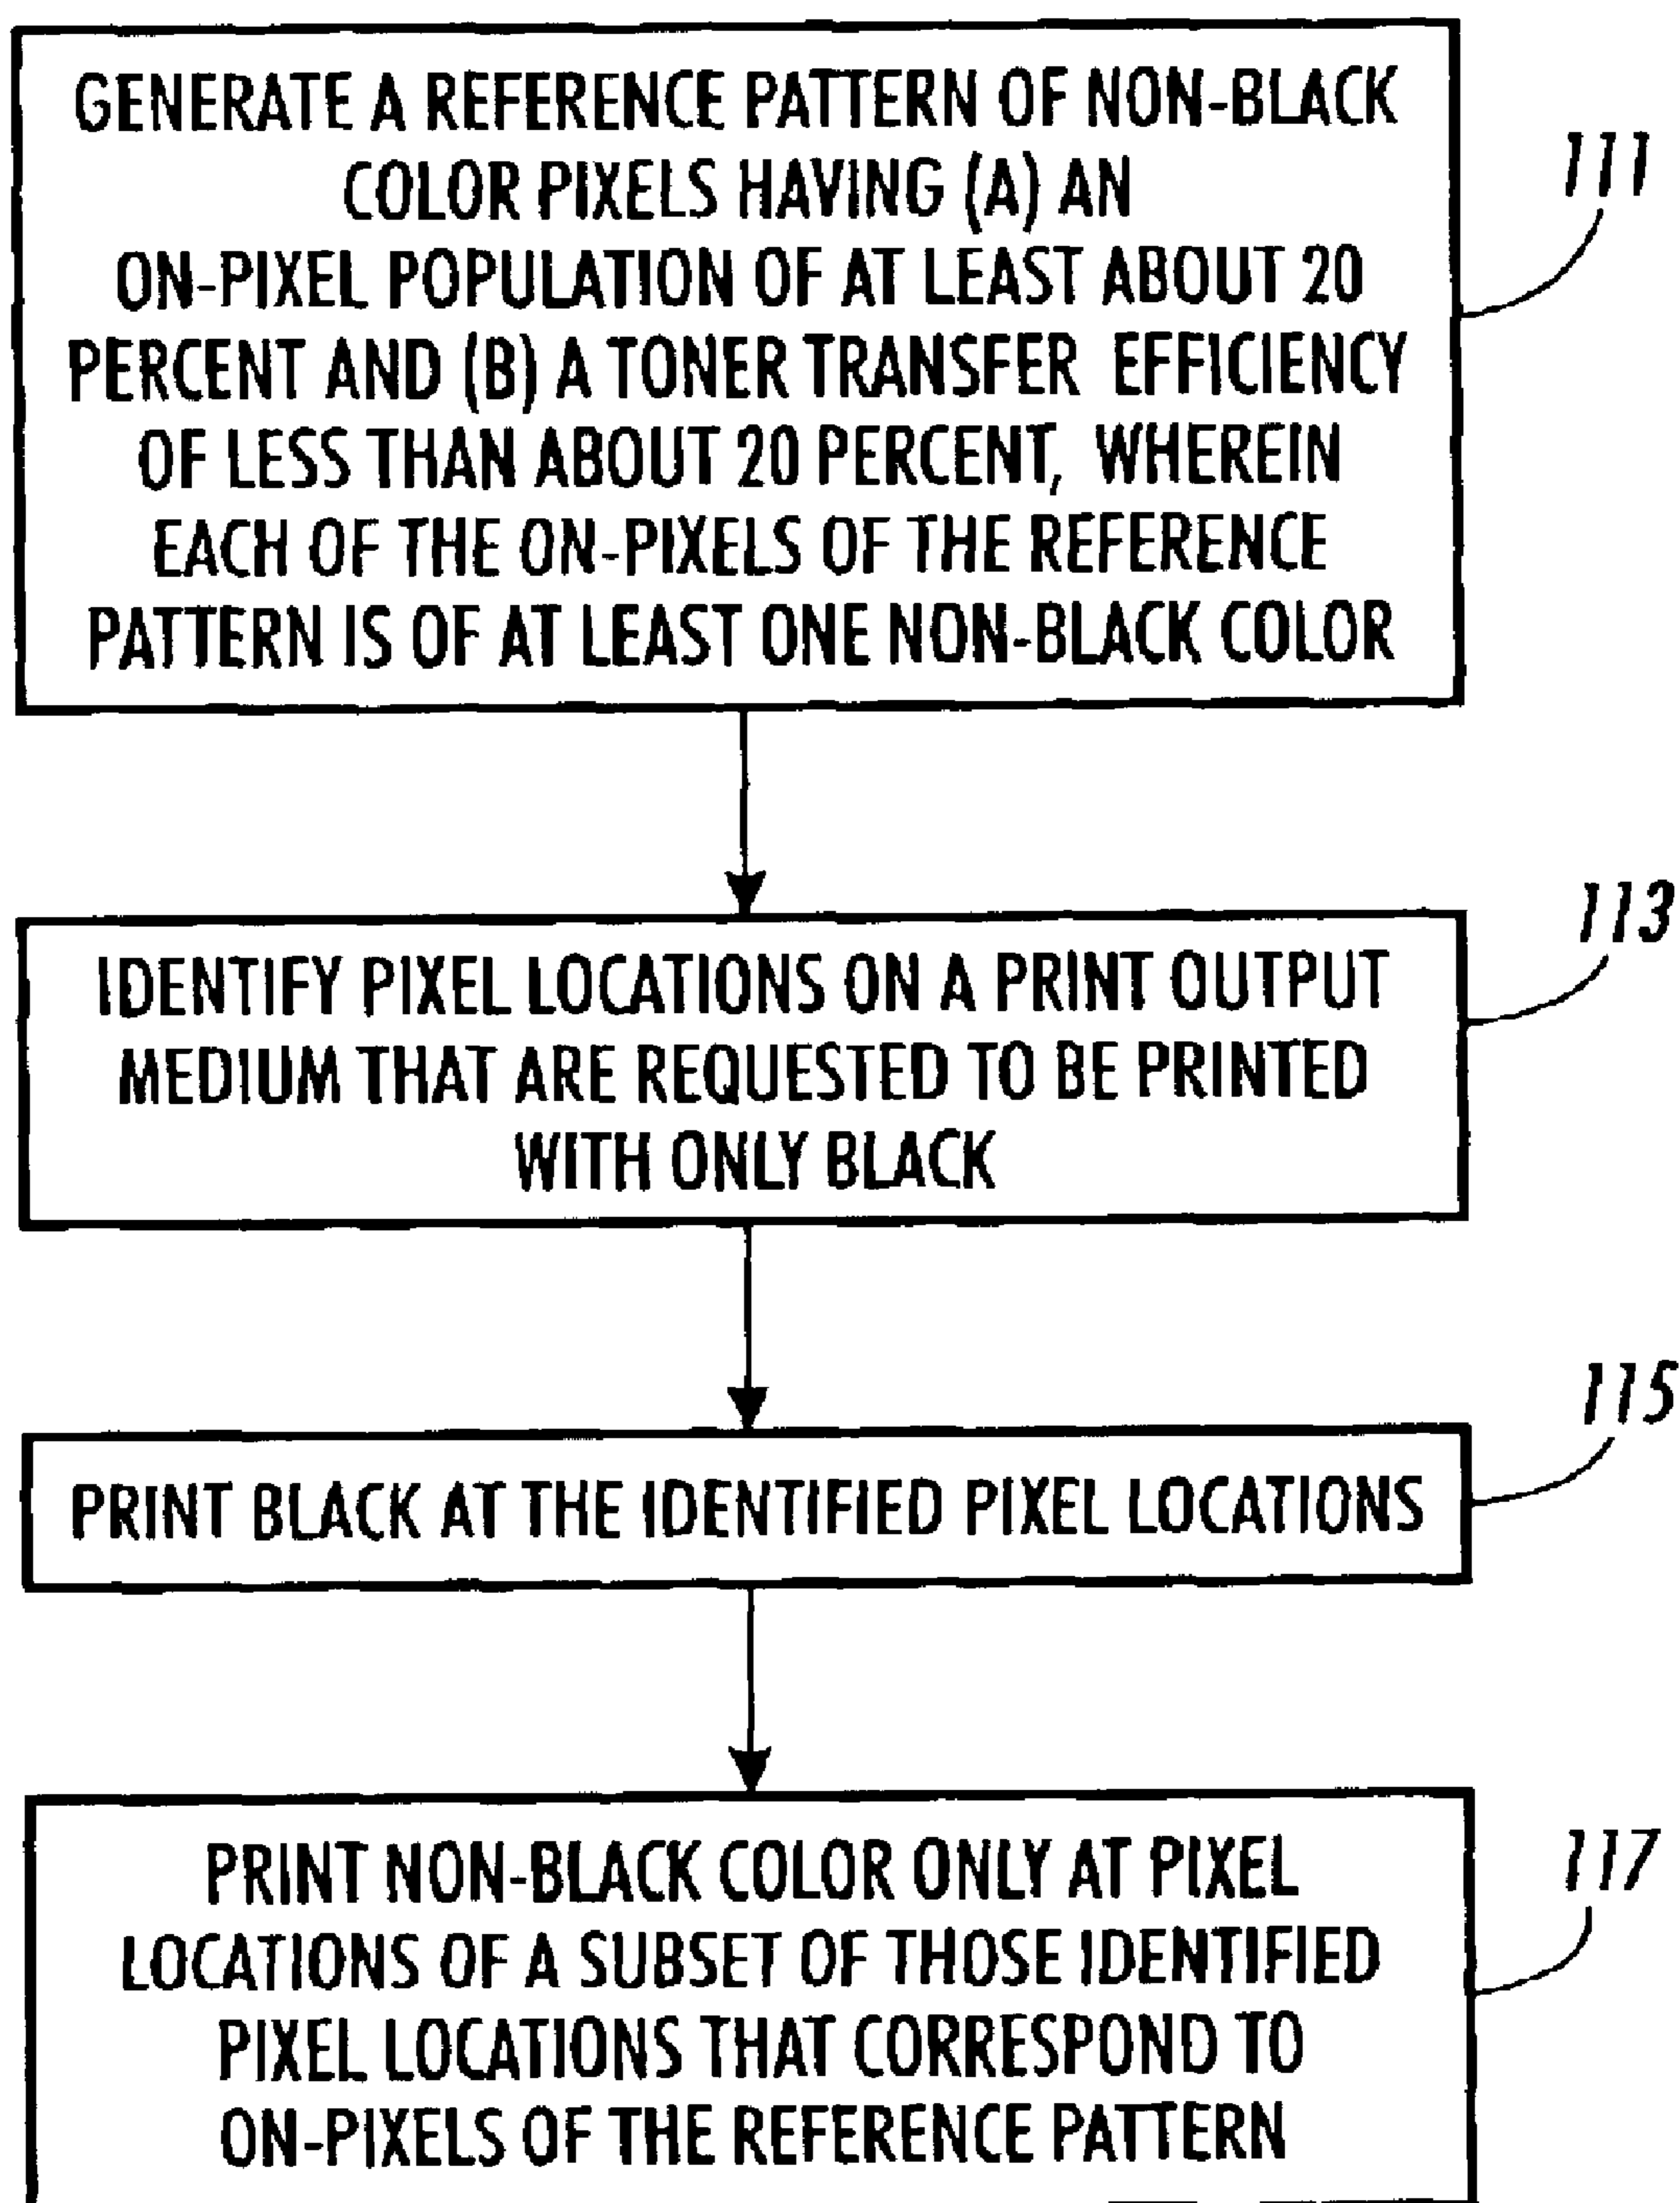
GENERATE A REFERENCE PATTERN OF NON-BLACK COLOR PIXELS HAVING (A) AN ON-PIXEL POPULATION OF AT LEAST ABOUT 20 PERCENT AND (B) A TONER TRANSFER EFFICIENCY OF LESS THAN ABOUT 20 PERCENT, WHEREIN EACH OF THE ON-PIXELS OF THE REFERENCE PATTERN IS OF AT LEAST ONE NON-BLACK COLOR

111

IDENTIFY PIXEL LOCATIONS ON A PRINT OUTPUT MEDIUM THAT ARE REQUESTED TO BE PRINTED WITH ONLY BLACK

113

PRINT BLACK AT THE IDENTIFIED PIXEL LOCATIONS

115

PRINT NON-BLACK COLOR ONLY AT PIXEL LOCATIONS OF A SUBSET OF THOSE IDENTIFIED PIXEL LOCATIONS THAT CORRESPOND TO ON-PIXELS OF THE REFERENCE PATTERN

117